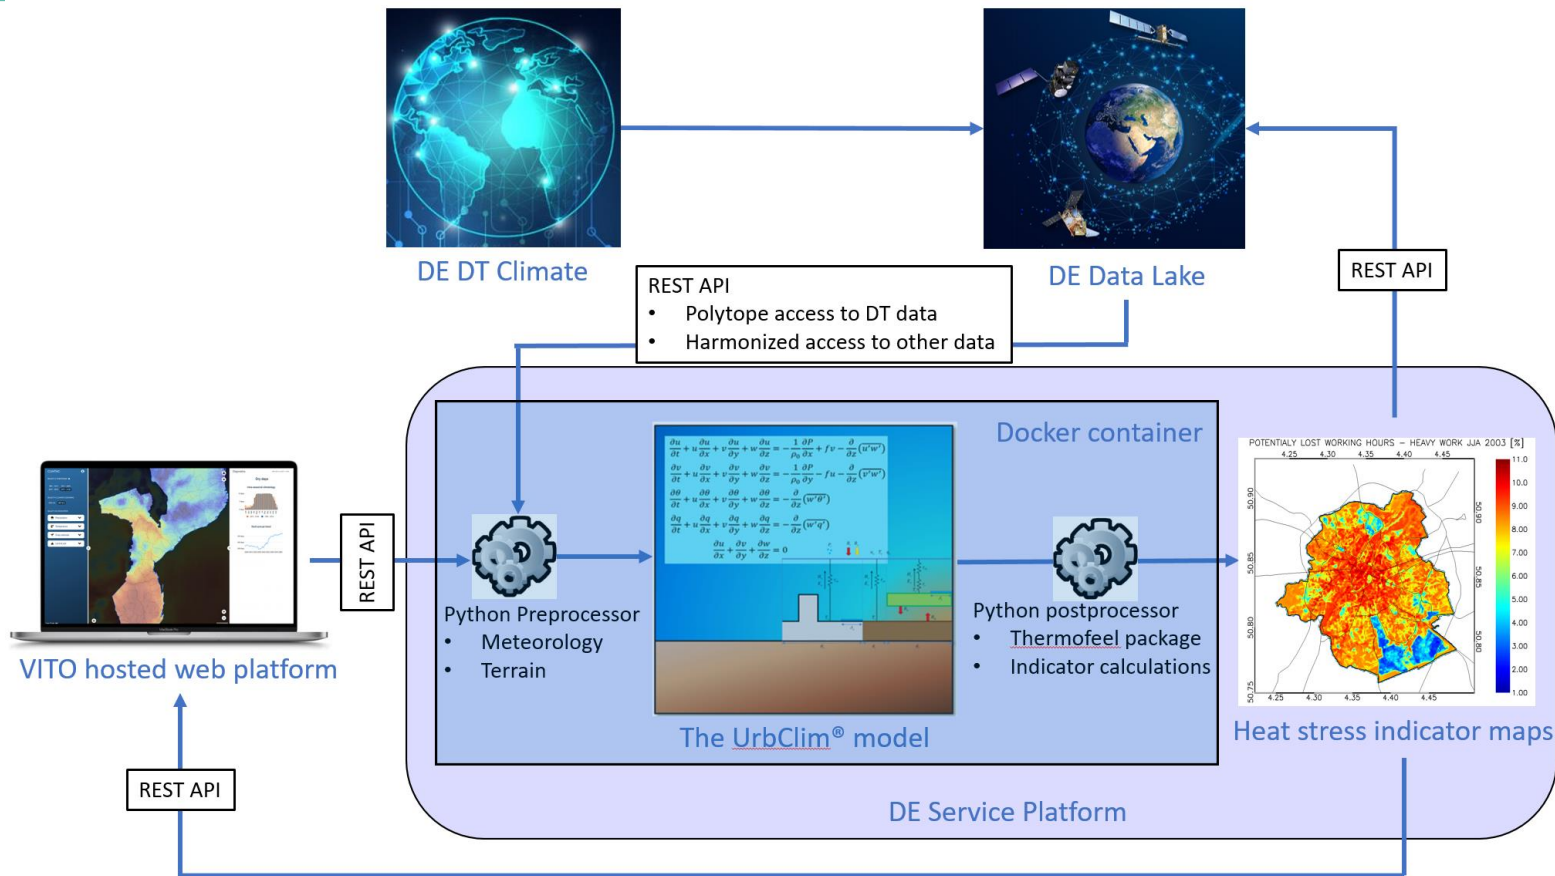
DE DT Climate

DE Data Lake

REST API
• Polytope access to DT data
• Harmonized access to other data

REST API

Docker container

$\frac{\partial u}{\partial t}+u\frac{\partial u}{\partial x}+v\frac{\partial u}{\partial y}+w\frac{\partial u}{\partial z}=-\frac{1}{\rho_0}\frac{\partial P}{\partial x}+fv-\frac{\partial}{\partial z}(\overline{u'w'})$
$\frac{\partial v}{\partial t}+u\frac{\partial v}{\partial x}+v\frac{\partial v}{\partial y}+w\frac{\partial v}{\partial z}=-\frac{1}{\rho_0}\frac{\partial P}{\partial y}-fu-\frac{\partial}{\partial z}(\overline{v'w'})$
$\frac{\partial \theta}{\partial t}+u\frac{\partial \theta}{\partial x}+v\frac{\partial \theta}{\partial y}+w\frac{\partial \theta}{\partial z}=-\frac{\partial}{\partial z}(\overline{w'\theta'})$
$\frac{\partial q}{\partial t}+u\frac{\partial q}{\partial x}+v\frac{\partial q}{\partial y}+w\frac{\partial q}{\partial z}=-\frac{\partial}{\partial z}(\overline{w'q'})$
$\frac{\partial u}{\partial x}+\frac{\partial v}{\partial y}+\frac{\partial w}{\partial z}=0$

POTENTIALLY LOST WORKING HOURS – HEAVY WORK JJA 2003 [%]
4.25 4.30 4.35 4.40 4.45
50.90 50.85 50.80 50.75
11.0 10.0 9.00 8.00 7.00 6.00 5.00 4.00 3.00 2.00 1.00

REST API

Python Preprocessor
• Meteorology
• Terrain

Python postprocessor
• Thermofeel package
• Indicator calculations

VITO hosted web platform

The UrbClim® model

Heat stress indicator maps

REST API

DE Service Platform